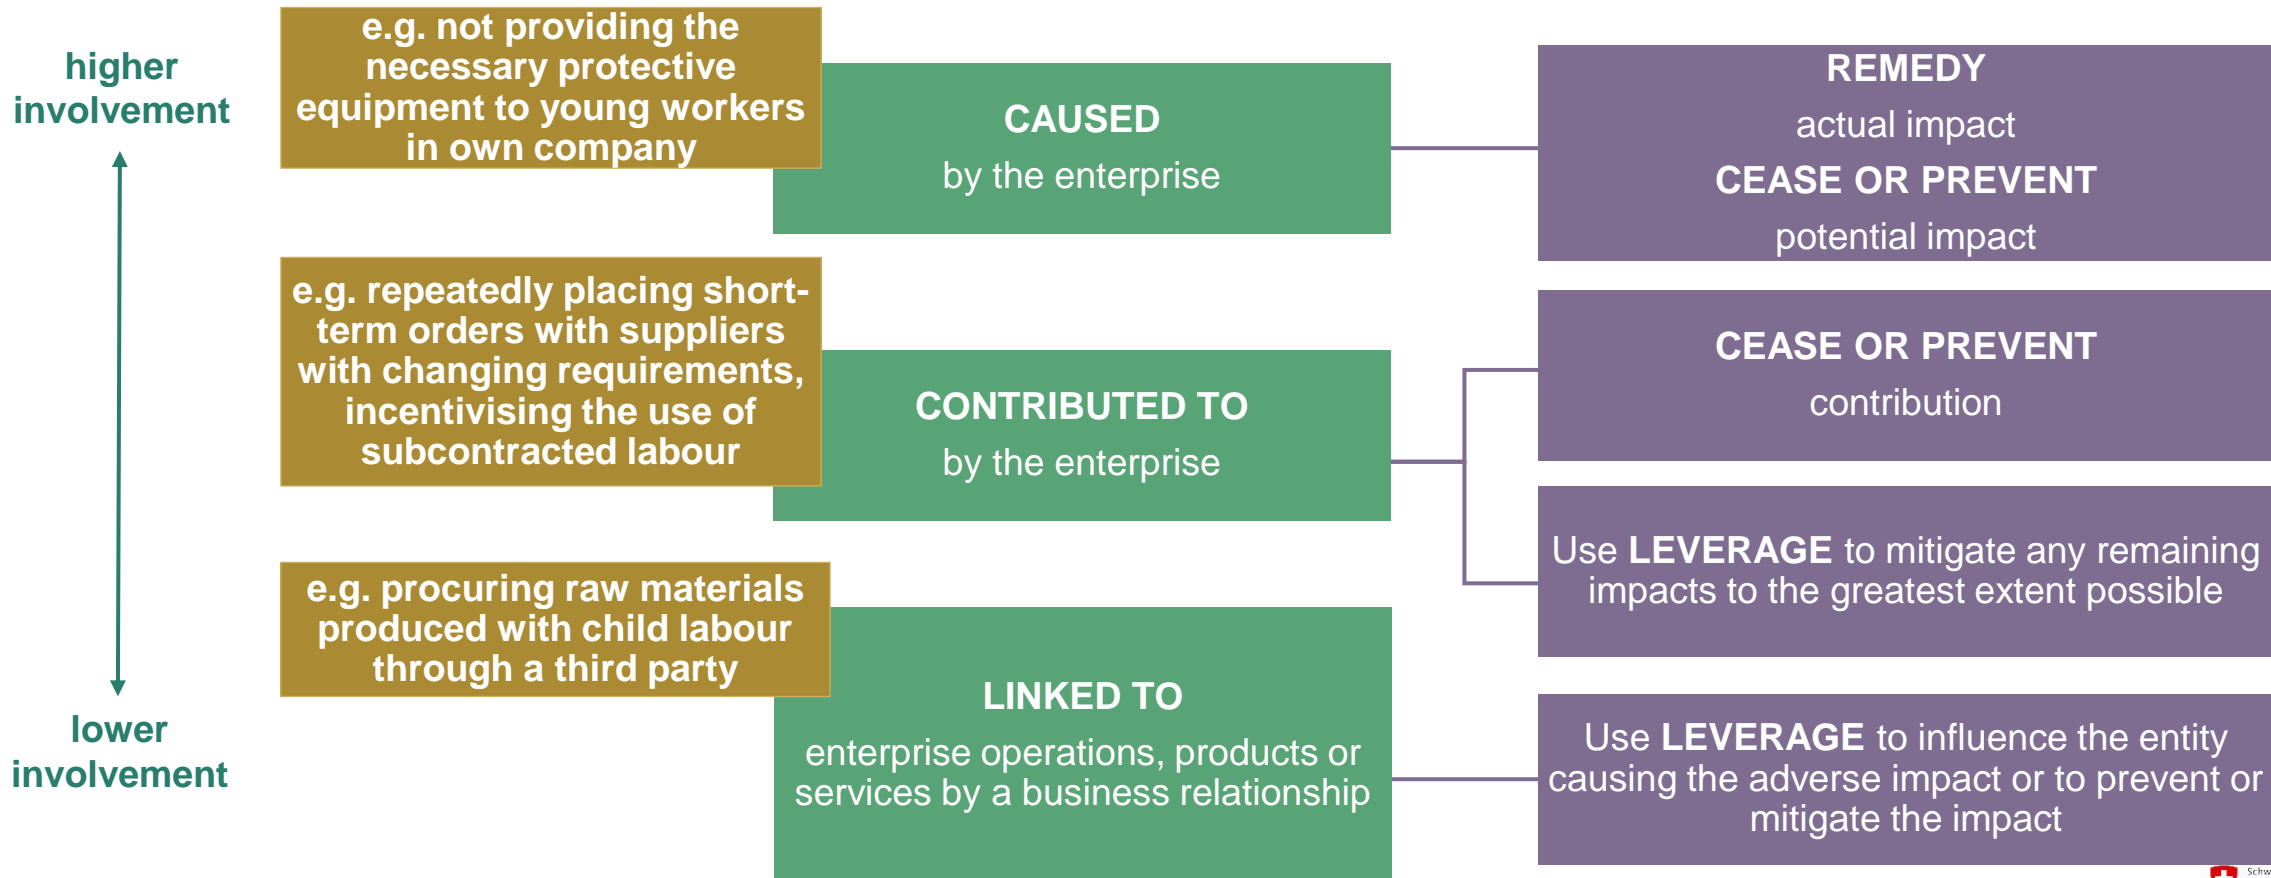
higher involvement

lower involvement

e.g. not providing the necessary protective equipment to young workers in own company

CAUSED

by the enterprise

REMEDY

actual impact

CEASE OR PREVENT

potential impact

e.g. repeatedly placing short-term orders with suppliers with changing requirements, incentivising the use of subcontracted labour

CONTRIBUTED TO

by the enterprise

CEASE OR PREVENT

contribution

Use **LEVERAGE** to mitigate any remaining impacts to the greatest extent possible

e.g. procuring raw materials produced with child labour through a third party

LINKED TO

enterprise operations, products or services by a business relationship

Use **LEVERAGE** to influence the entity causing the adverse impact or to prevent or mitigate the impact

Schw